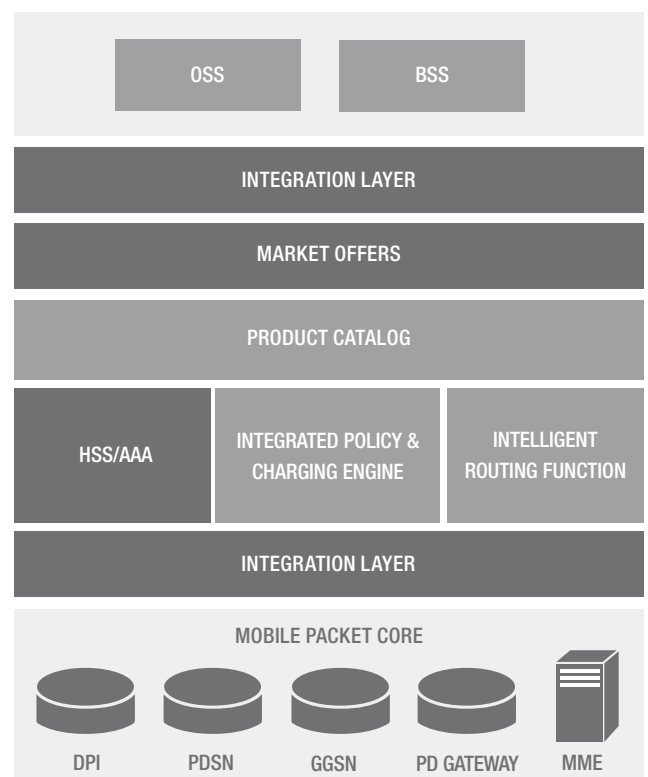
OSS

BSS

INTEGRATION LAYER

MARKET OFFERS

PRODUCT CATALOG

HSS/AAA

INTEGRATED POLICY & CHARGING ENGINE

INTELLIGENT ROUTING FUNCTION

INTEGRATION LAYER

MOBILE PACKET CORE

DPI

PDSN

GGSN

PD GATEWAY

MME